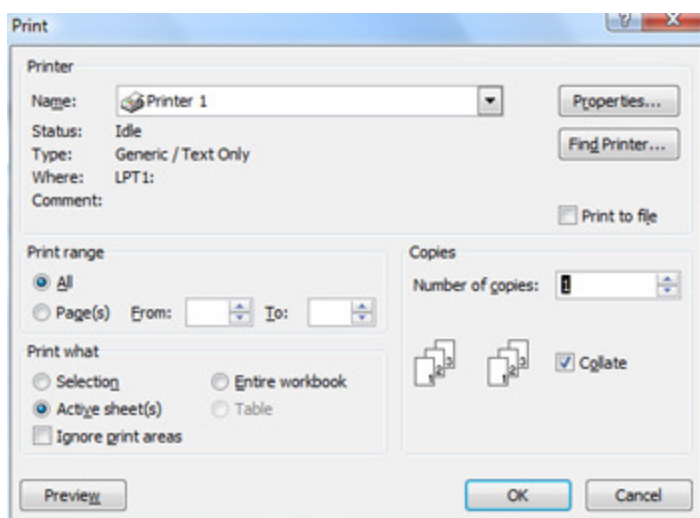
Print

Printer

Name: Printer 1

Status: Idle

Type: Generic / Text Only

Where: LPT1:

Comment:

Properties...

Find Printer...

Print to file

Print range

All

Page(s) From: To:

Copies

Number of copies: 1

Print what

Selection

Entire workbook

Active sheet(s)

Table

Ignore print areas

1 2 3 1 2 3

Collate

Preview

OK

Cancel